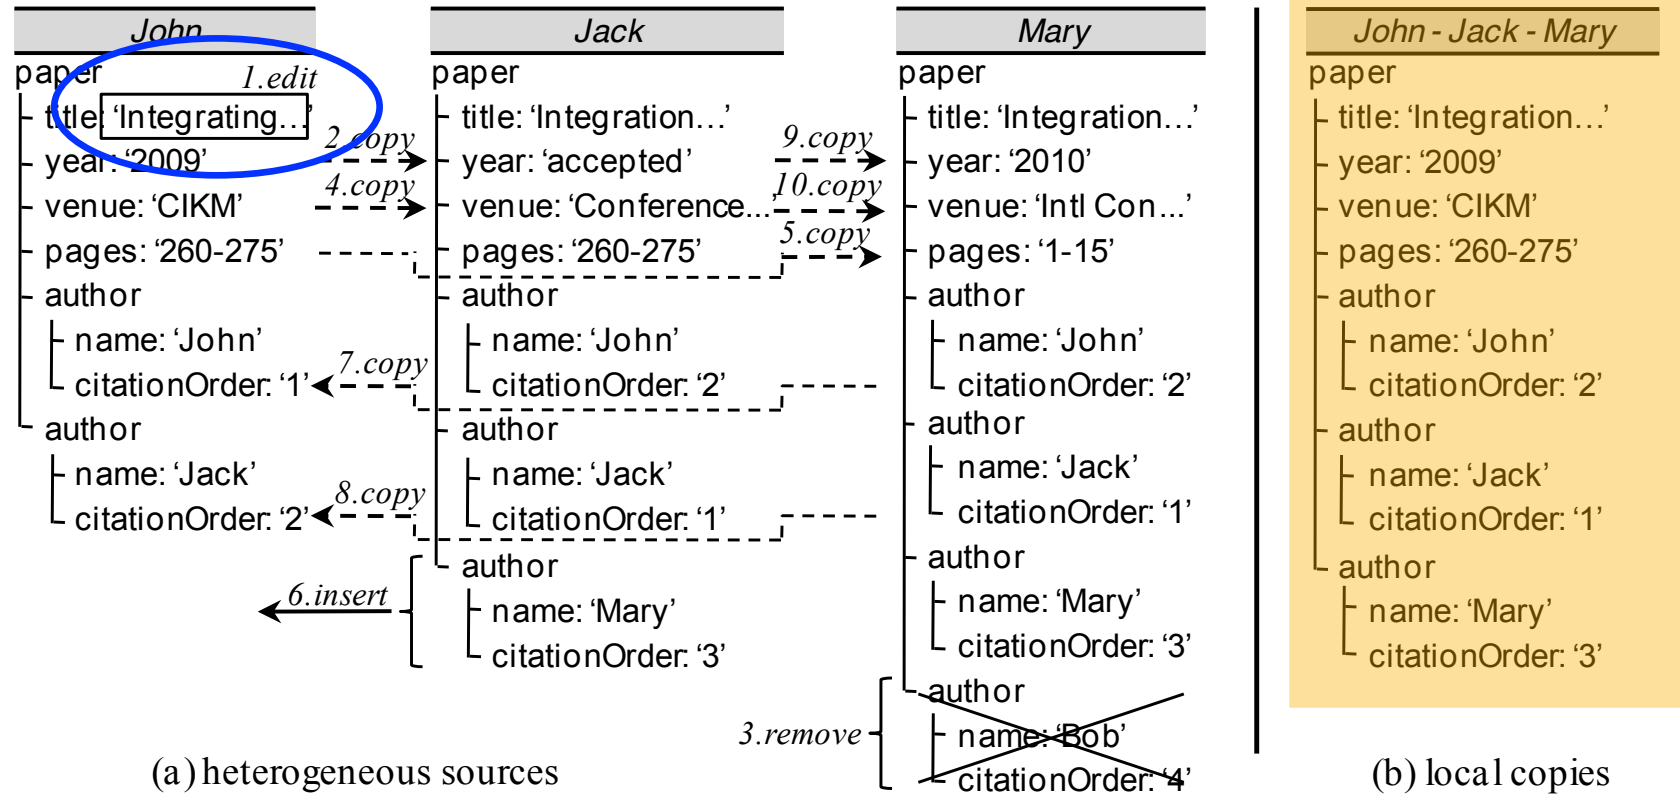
John
paper
title: 'Integrating...'
year: '2009'
venue: 'CIKM'
pages: '260-275'
author
name: 'John'
citationOrder: '1'
author
name: 'Jack'
citationOrder: '2'

1.edit
2.copy
4.copy
7.copy
8.copy
6.insert

Jack
paper
title: 'Integration...'
year: 'accepted'
venue: 'Conference...'
pages: '260-275'
author
name: 'John'
citationOrder: '2'
author
name: 'Jack'
citationOrder: '1'
author
name: 'Mary'
citationOrder: '3'

9.copy
10.copy
5.copy
3.remove

Mary
paper
title: 'Integration...'
year: '2010'
venue: 'Intl Con...'
pages: '1-15'
author
name: 'John'
citationOrder: '2'
author
name: 'Jack'
citationOrder: '1'
author
name: 'Mary'
citationOrder: '3'
author
name: 'Bob'
citationOrder: '4'

(a) heterogeneous sources

John - Jack - Mary
paper
title: 'Integration...'
year: '2009'
venue: 'CIKM'
pages: '260-275'
author
name: 'John'
citationOrder: '2'
author
name: 'Jack'
citationOrder: '1'
author
name: 'Mary'
citationOrder: '3'

(b) local copies